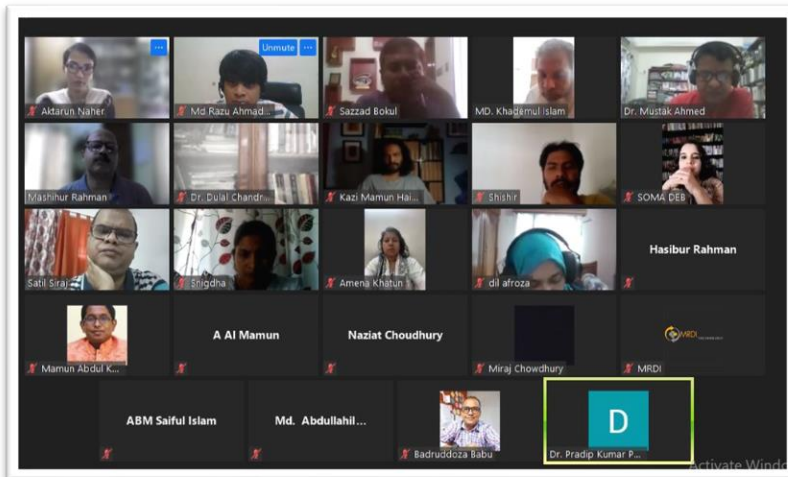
Aktarun Naher

Unmute

Md Razu Ahmad...

Sazzad Bokul

MD. Khademul Islam

Dr. Mustak Ahmed

Mashihur Rahman

Dr. Dulal Chandr...

Kazi Mamun Hai...

Shishir

SOMA DEB

Satil Siraj

Snigdha

Amena Khatun

dil afroza

Hasibur Rahman

Mamun Abdul K...

A Al Mamun

Naziat Choudhury

Miraj Chowdhury

MRDI

MRDI

ABM Saiful Islam

Md. Abdullahil...

Badruddoza Babu

D

Dr. Pradip Kumar P...

Activate Windo